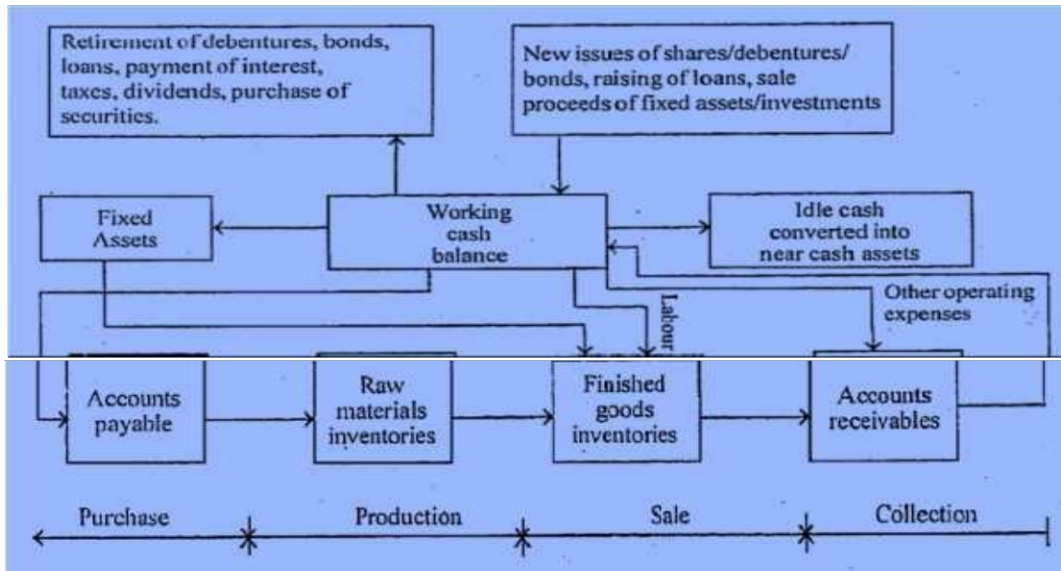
Retirement of debentures, bonds, loans, payment of interest, taxes, dividends, purchase of securities.

New issues of shares/debentures/ bonds, raising of loans, sale proceeds of fixed assets/investments

Fixed Assets

Working cash balance

Idle cash converted into near cash assets

Labour

Other operating expenses

Accounts payable

Raw materials inventories

Finished goods inventories

Accounts receivables

Purchase

Production

Sale

Collection